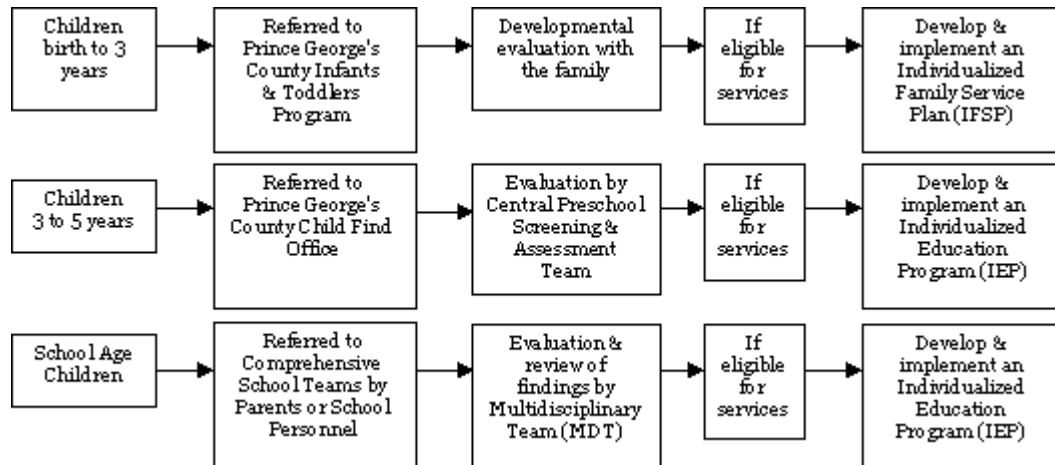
Children birth to 3 years

Referred to Prince George's County Infants & Toddlers Program

Developmental evaluation with the family

If eligible for services

Develop & implement an Individualized Family Service Plan (IFSP)

Children 3 to 5 years

Referred to Prince George's County Child Find Office

Evaluation by Central Preschool Screening & Assessment Team

If eligible for services

Develop & implement an Individualized Education Program (IEP)

School Age Children

Referred to Comprehensive School Teams by Parents or School Personnel

Evaluation & review of findings by Multidisciplinary Team (MDT)

If eligible for services

Develop & implement an Individualized Education Program (IEP)